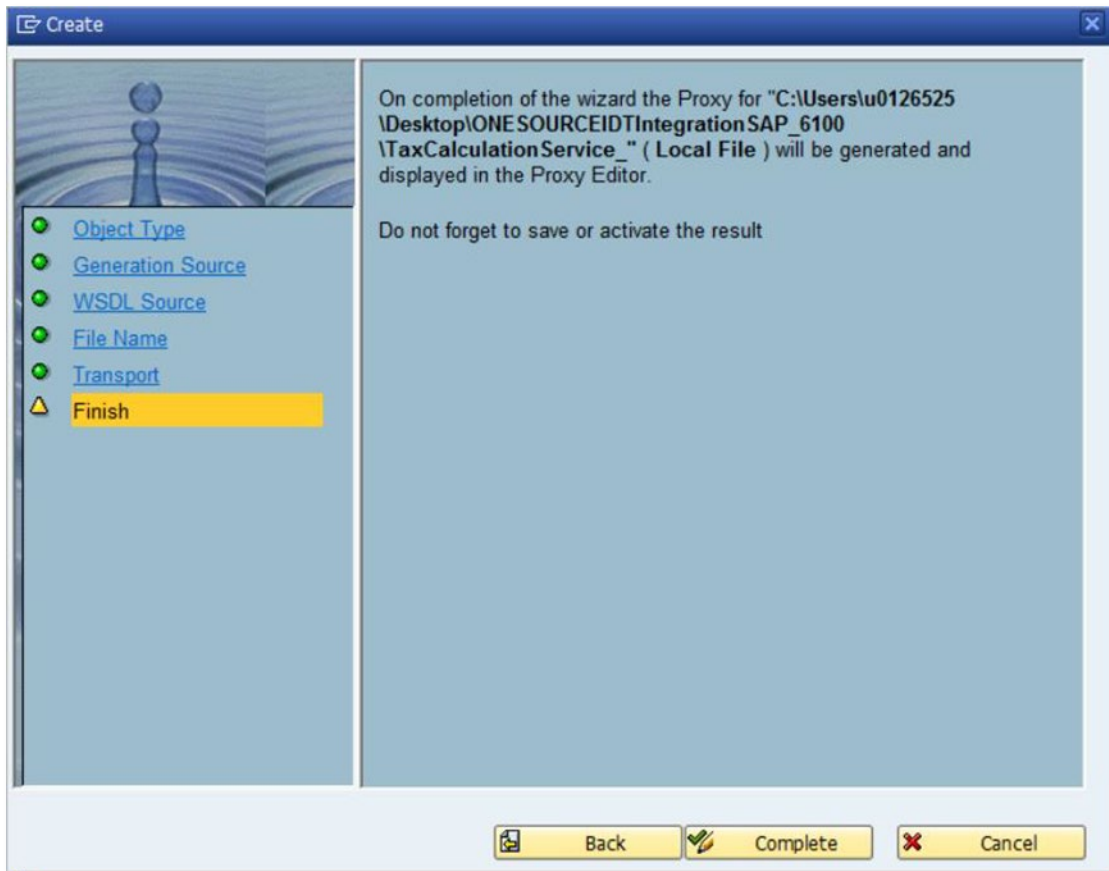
Create

Object Type
Generation Source
WSDL Source
File Name
Transport
Finish

On completion of the wizard the Proxy for "C:\Users\u0126525\Desktop\ONESOURCEIDTIntegrationSAP_6100\TaxCalculationService_" ( Local File ) will be generated and displayed in the Proxy Editor.

Do not forget to save or activate the result

Back
Complete
Cancel